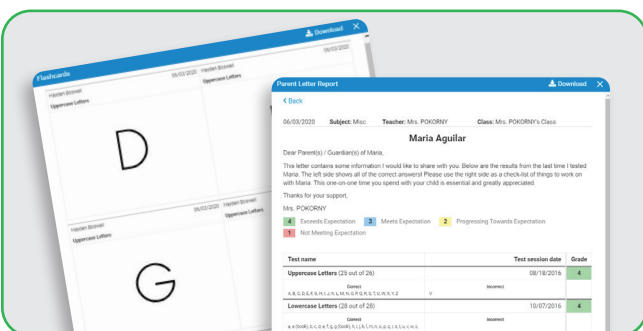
Download ✕

Flashcards

06/03/2020 Hayden Boswell

Hayden Boswell

Uppercase Letters

Uppercase Letters

D

06/03/2020 Hayden Boswell

Hayden Boswell

Uppercase Letters

Uppercase Letters

G

Parent Letter Report

Download ✕

< Back

06/03/2020 Subject: Misc Teacher: Mrs. POKORNY Class: Mrs. POKORNY's Class

Maria Aguilar

Dear Parent(s) / Guardian(s) of Maria,

This letter contains some information I would like to share with you. Below are the results from the last time I tested Maria. The left side shows all of the correct answers! Please use the right side as a check-list of things to work on with Maria. This one-on-one time you spend with your child is essential and greatly appreciated.

Thanks for your support,

Mrs. POKORNY

4 Exceeds Expectation 3 Meets Expectation 2 Progressing Towards Expectation
1 Not Meeting Expectation

| Test name | | Test session date | Grade |
|---|---|---|---|
| Uppercase Letters (25 out of 26) | | 08/18/2016 | 4 |
| Correct A, B, C, D, E, F, G, H, I, J, K, L, M, N, O, P, Q, R, S, T, U, W, X, Y, Z | Incorrect V | | |
| Lowercase Letters (28 out of 28) | | 10/07/2016 | 4 |
| Correct a, a (book), b, c, d, e, f, g, g (book), h, i, j, k, l, m, n, o, p, q, r, s, t, u, v, w, x | Incorrect | | |